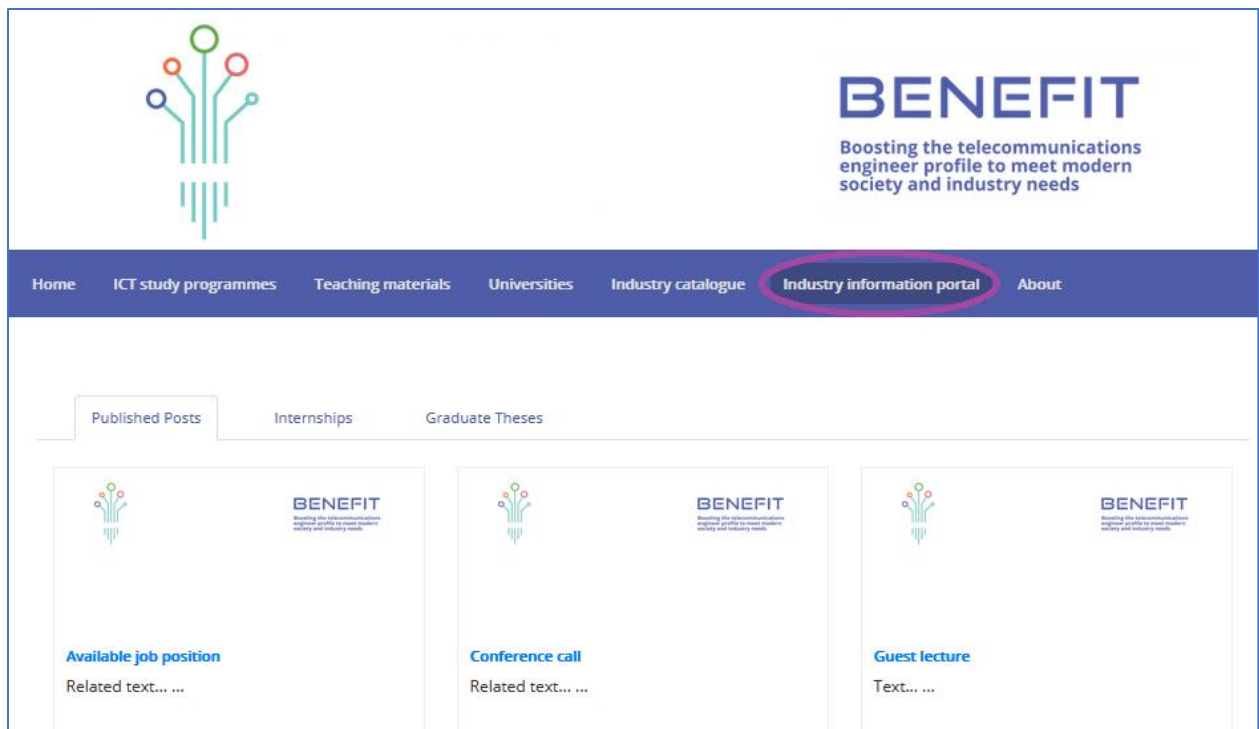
BENEFIT
Boosting the telecommunications engineer profile to meet modern society and industry needs

Home ICT study programmes Teaching materials Universities Industry catalogue Industry information portal About

Published Posts Internships Graduate Theses

BENEFIT
Boosting the telecommunications engineer profile to meet modern society and industry needs

Available job position
Related text... ...

BENEFIT
Boosting the telecommunications engineer profile to meet modern society and industry needs

Conference call
Related text... ...

BENEFIT
Boosting the telecommunications engineer profile to meet modern society and industry needs

Guest lecture
Text... ...